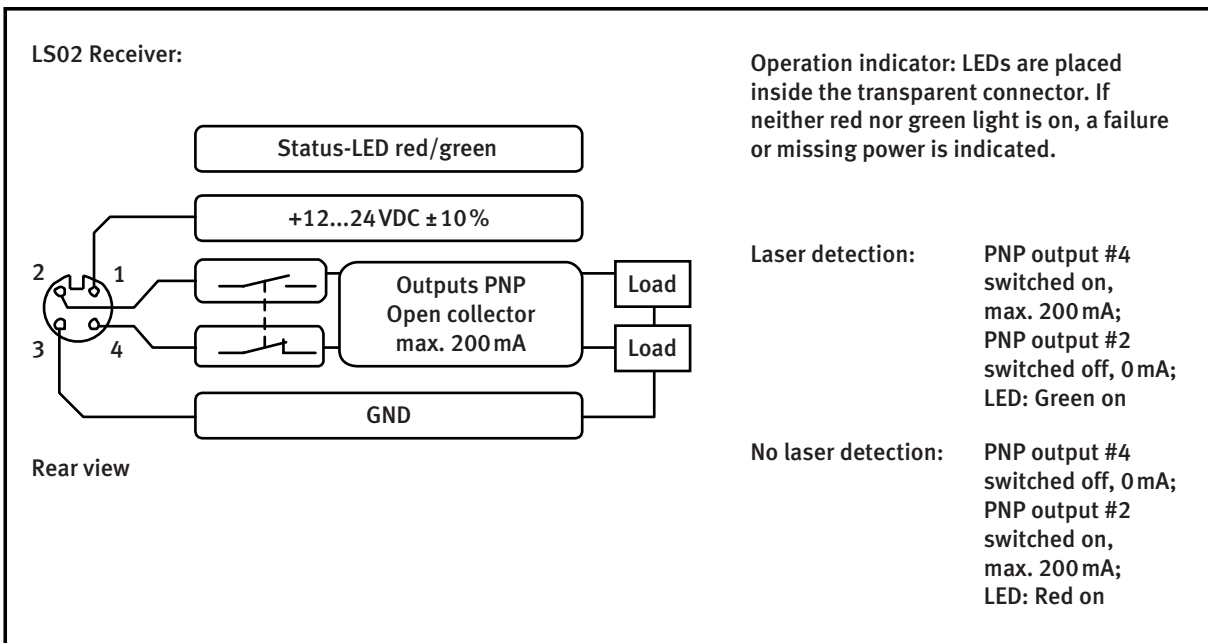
LS02 Receiver:

Status-LED red/green

+12...24 VDC ± 10 %

2

1

3

4

Outputs PNP
Open collector
max. 200 mA

Load

Load

GND

Rear view

Operation indicator: LEDs are placed inside the transparent connector. If neither red nor green light is on, a failure or missing power is indicated.

Laser detection: PNP output #4 switched on, max. 200 mA; PNP output #2 switched off, 0 mA; LED: Green on

No laser detection: PNP output #4 switched off, 0 mA; PNP output #2 switched on, max. 200 mA; LED: Red on